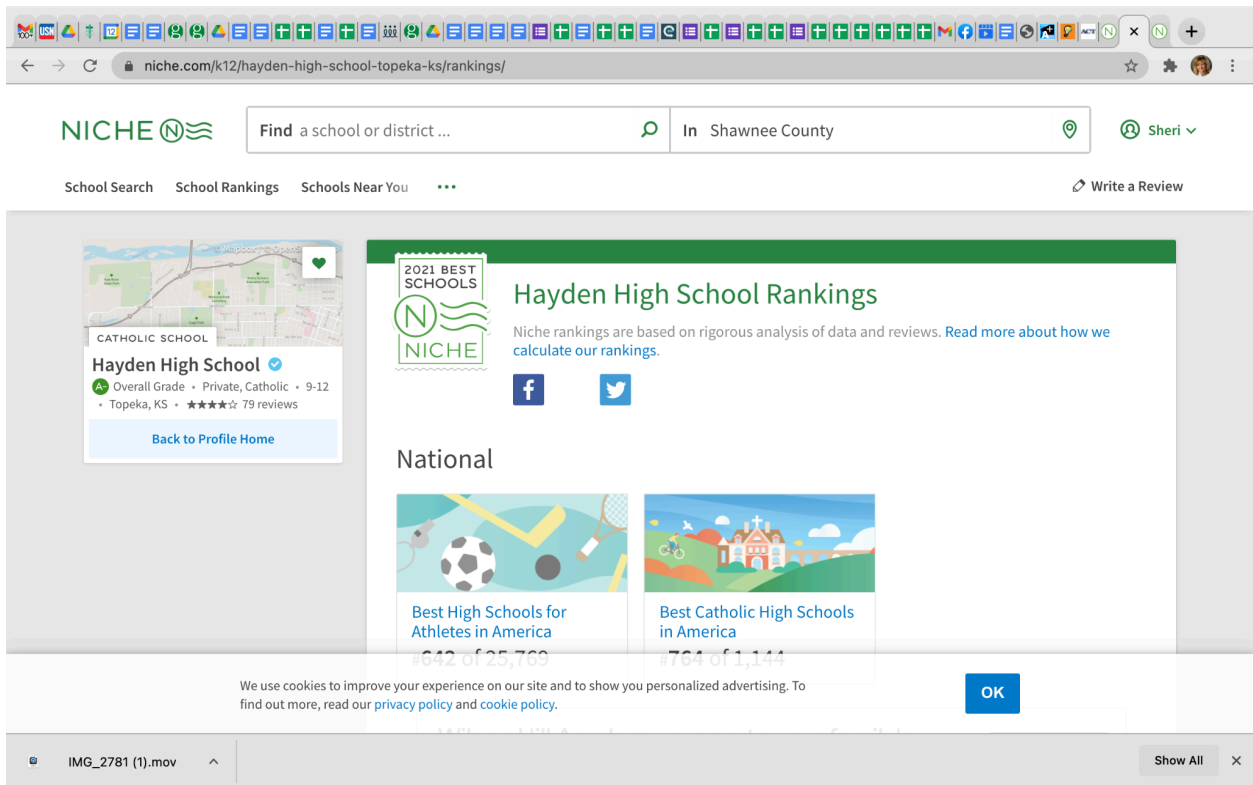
niche.com/k12/hayden-high-school-topeka-ks/rankings/

NICHE

Find a school or district ...

In Shawnee County

Sheri

School Search School Rankings Schools Near You •••

Write a Review

CATHOLIC SCHOOL

Hayden High School

A- Overall Grade • Private, Catholic • 9-12 • Topeka, KS • ★★★★☆ 79 reviews

Back to Profile Home

2021 BEST SCHOOLS NICHE

Hayden High School Rankings

Niche rankings are based on rigorous analysis of data and reviews. Read more about how we calculate our rankings.

National

Best High Schools for Athletes in America

#642 of 25,769

Best Catholic High Schools in America

#764 of 1,144

We use cookies to improve your experience on our site and to show you personalized advertising. To find out more, read our privacy policy and cookie policy.

OK

IMG_2781 (1).mov

Show All